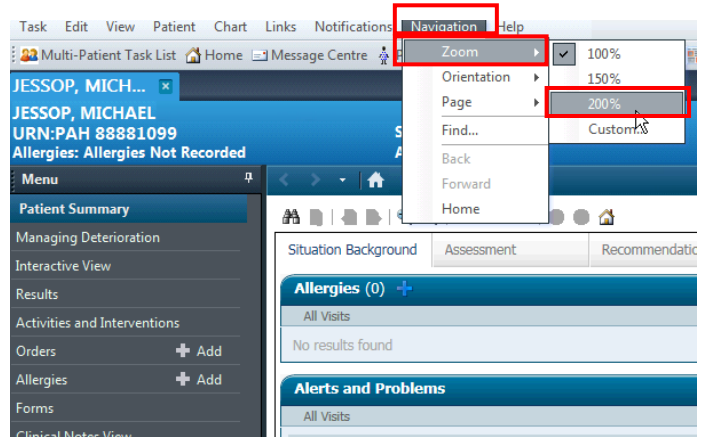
Task Edit View Patient Chart Links Notifications Navigation Help

Multi-Patient Task List Home Message Centre

JESSOP, MICH...

JESSOP, MICHAEL
URN:PAH 88881099
Allergies: Allergies Not Recorded

S
A

Zoom
Orientation
Page
Find...
Back
Forward
Home

100%
150%
200%
Custom...

Menu

Patient Summary
Managing Deterioration
Interactive View
Results
Activities and Interventions
Orders + Add
Allergies + Add
Forms
Clinical Notes View

Situation Background | Assessment | Recommendatio

Allergies (0)
All Visits
No results found

Alerts and Problems
All Visits